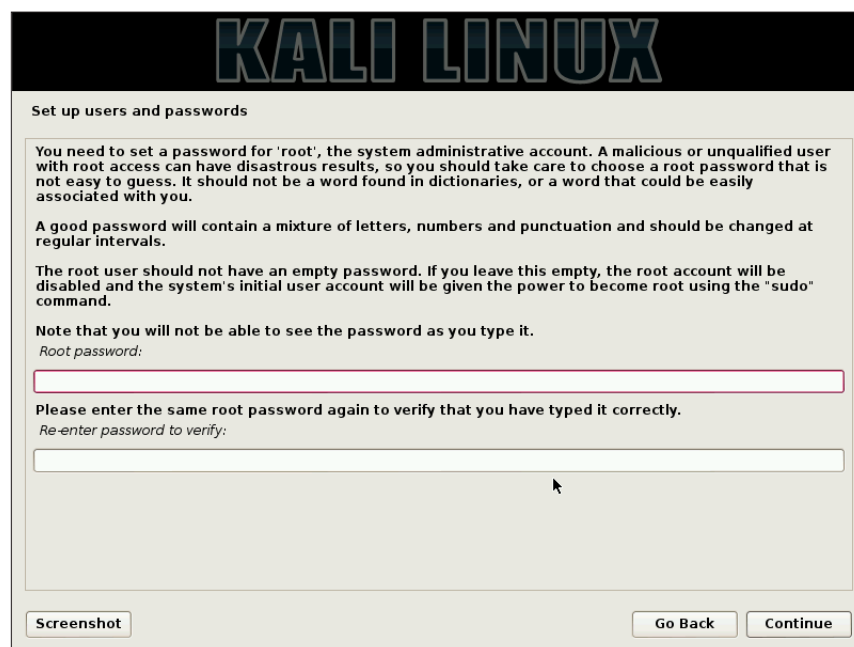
KALI LINUX

Set up users and passwords

You need to set a password for 'root', the system administrative account. A malicious or unqualified user with root access can have disastrous results, so you should take care to choose a root password that is not easy to guess. It should not be a word found in dictionaries, or a word that could be easily associated with you.

A good password will contain a mixture of letters, numbers and punctuation and should be changed at regular intervals.

The root user should not have an empty password. If you leave this empty, the root account will be disabled and the system's initial user account will be given the power to become root using the "sudo" command.

Note that you will not be able to see the password as you type it.

Root password:

Please enter the same root password again to verify that you have typed it correctly.

Re-enter password to verify:

Screenshot

Go Back

Continue